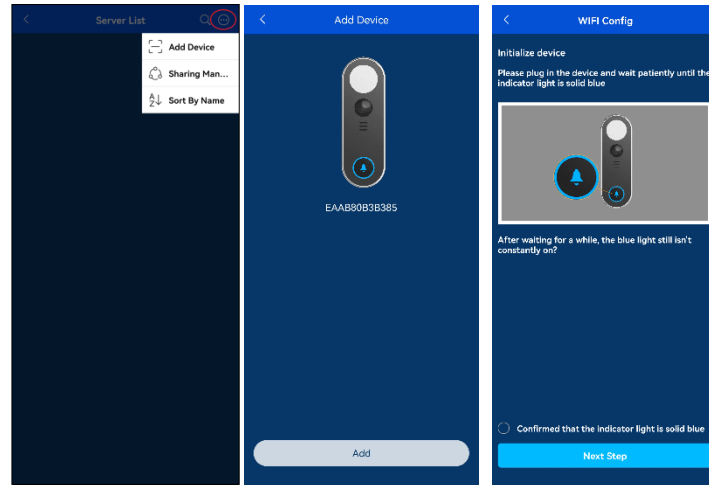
Server List

Add Device

Sharing Man...

Sort By Name

Add Device

EAAB80B3B385

Add

WIFI Config

Initialize device

Please plug in the device and wait patiently until the indicator light is solid blue

After waiting for a while, the blue light still isn't constantly on?

Confirmed that the indicator light is solid blue

Next Step